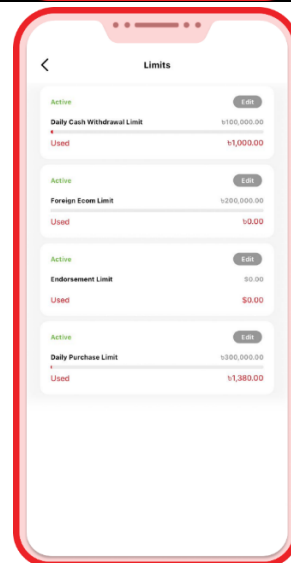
<

Limits

Active
Edit
Daily Cash Withdrawal Limit
৳100,000.00
Used
৳1,000.00

Active
Edit
Foreign Ecom Limit
৳200,000.00
Used
৳0.00

Active
Edit
Endorsement Limit
$0.00
Used
$0.00

Active
Edit
Daily Purchase Limit
৳300,000.00
Used
৳1,380.00